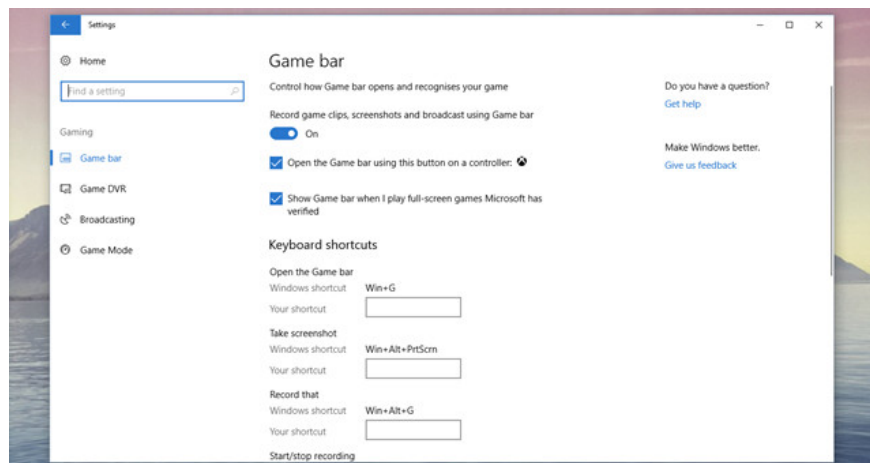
Settings

Home

Find a setting

Gaming

Game bar

Game DVR

Broadcasting

Game Mode

Game bar

Control how Game bar opens and recognises your game

Record game clips, screenshots and broadcast using Game bar

On

Open the Game bar using this button on a controller:

Show Game bar when I play full-screen games Microsoft has verified

Keyboard shortcuts

Open the Game bar

| | |
|---|---|
| Windows shortcut | Win+G |
| Your shortcut | |

Take screenshot

| | |
|---|---|
| Windows shortcut | Win+Alt+PrtScrn |
| Your shortcut | |

Record that

| | |
|---|---|
| Windows shortcut | Win+Alt+G |
| Your shortcut | |

Start/stop recording

Do you have a question?

Get help

Make Windows better.

Give us feedback